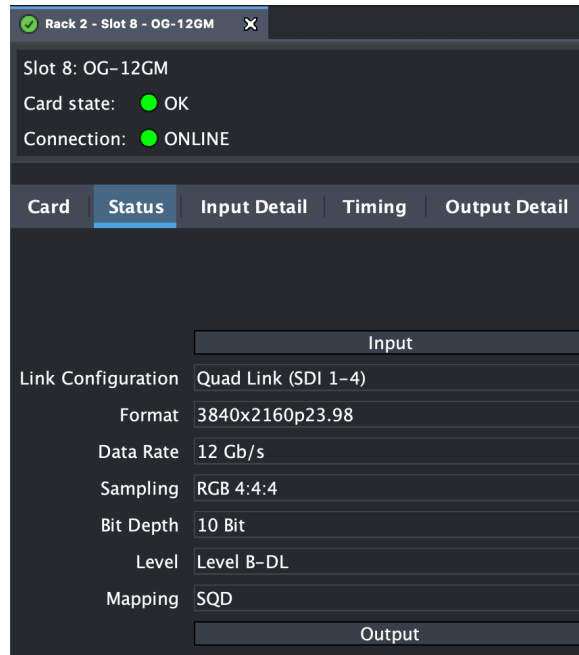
Rack 2 - Slot 8 - OG-12GM

Slot 8: OG-12GM
Card state: OK
Connection: ONLINE

Card | Status | Input Detail | Timing | Output Detail

| | Input |
|---|---|
| Link Configuration | Quad Link (SDI 1-4) |
| Format | 3840x2160p23.98 |
| Data Rate | 12 Gb/s |
| Sampling | RGB 4:4:4 |
| Bit Depth | 10 Bit |
| Level | Level B-DL |
| Mapping | SQD |
| | Output |